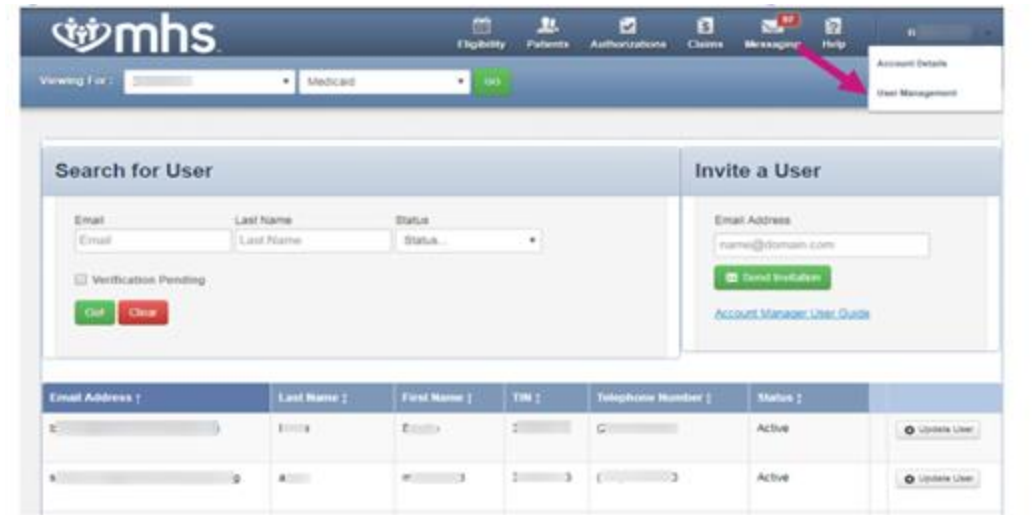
mhs

Eligibility Patients Authorizations Claims 87 Messaging Help

Account Details

User Management

Viewing For: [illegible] Medicaid GO

Search for User

Email
Email

Last Name
Last Name

Status
Status...

Verification Pending

Go Clear

Invite a User

Email Address
name@domain.com

Send Invitation

Account Manager User Guide

| Email Address | Last Name | First Name | TIN | Telephone Number | Status | |
|---|---|---|---|---|---|---|
| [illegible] | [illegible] | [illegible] | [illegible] | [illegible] | Active | Update User |
| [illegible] | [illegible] | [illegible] | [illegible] | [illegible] | Active | Update User |